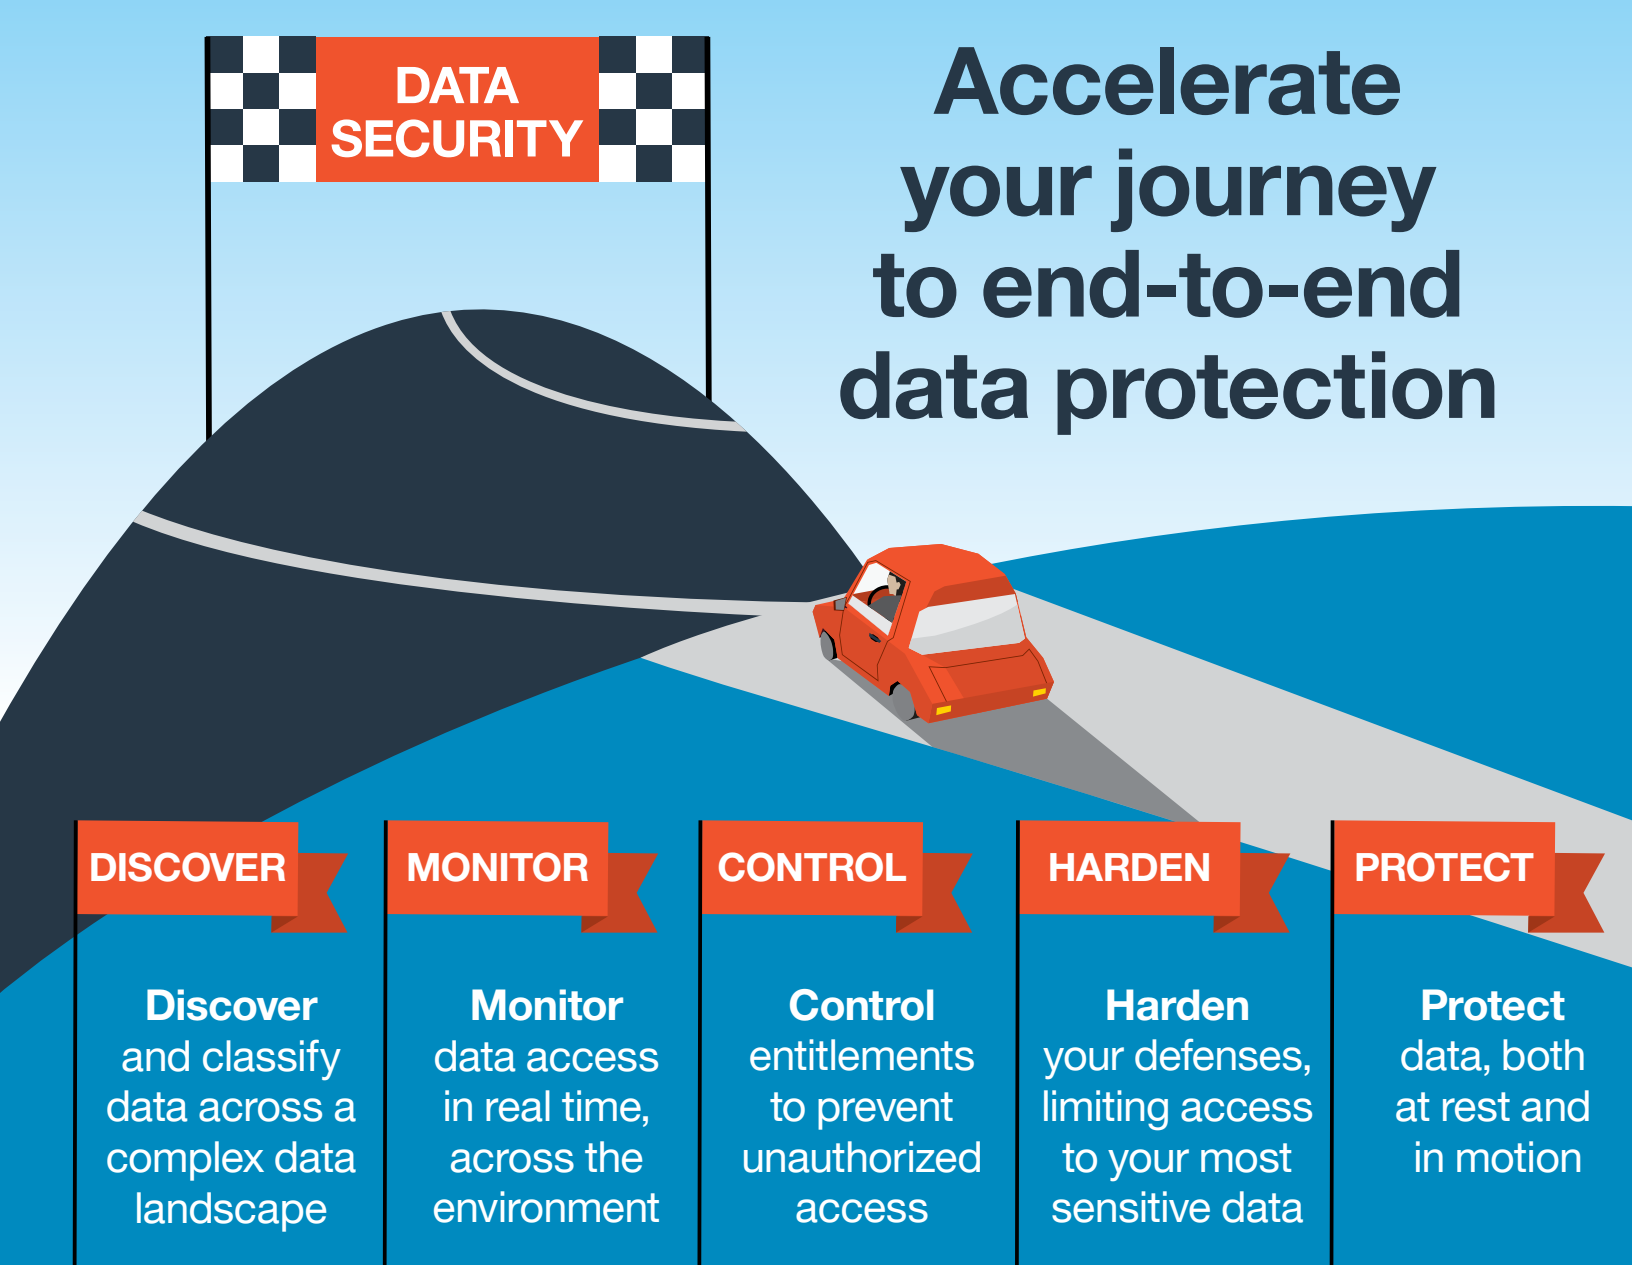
DATA SECURITY

Accelerate your journey to end-to-end data protection

DISCOVER

Discover and classify data across a complex data landscape

MONITOR

Monitor data access in real time, across the environment

CONTROL

Control entitlements to prevent unauthorized access

HARDEN

Harden your defenses, limiting access to your most sensitive data

PROTECT

Protect data, both at rest and in motion